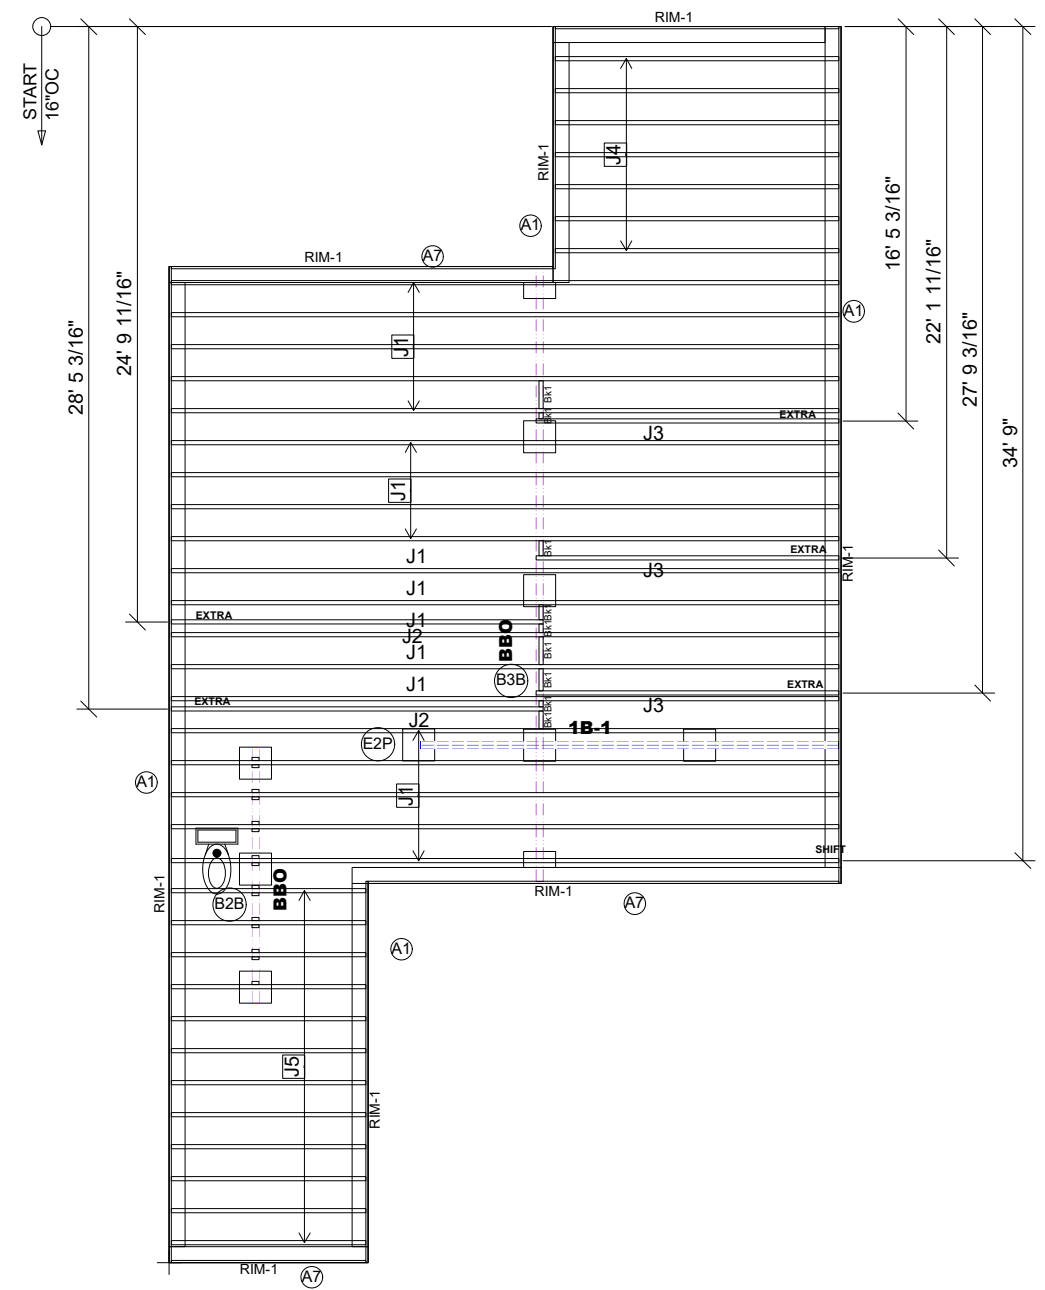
START
16"OC

RIM-1

28' 5 3/16"
24' 9 11/16"

J4
RIM-1
A1
RIM-1
A7

16' 5 3/16"
22' 1 11/16"
27' 9 3/16"
34' 9"

A1
J1
Bk1 Bk1
EXTRA
J3
J1
Bk1
EXTRA
RIM-1
J1
J3
J1
EXTRA
J1
J2
Bk1 Bk1 Bk1
J1
BBO
J1
B3B
Bk1
EXTRA
EXTRA
J3
J2
Bk1 Bk1
E2P
1B-1
A1
J1
SHIFT
RIM-1
RIM-1
A7
B2B
BBO
A1
J5
RIM-1
RIM-1
A7